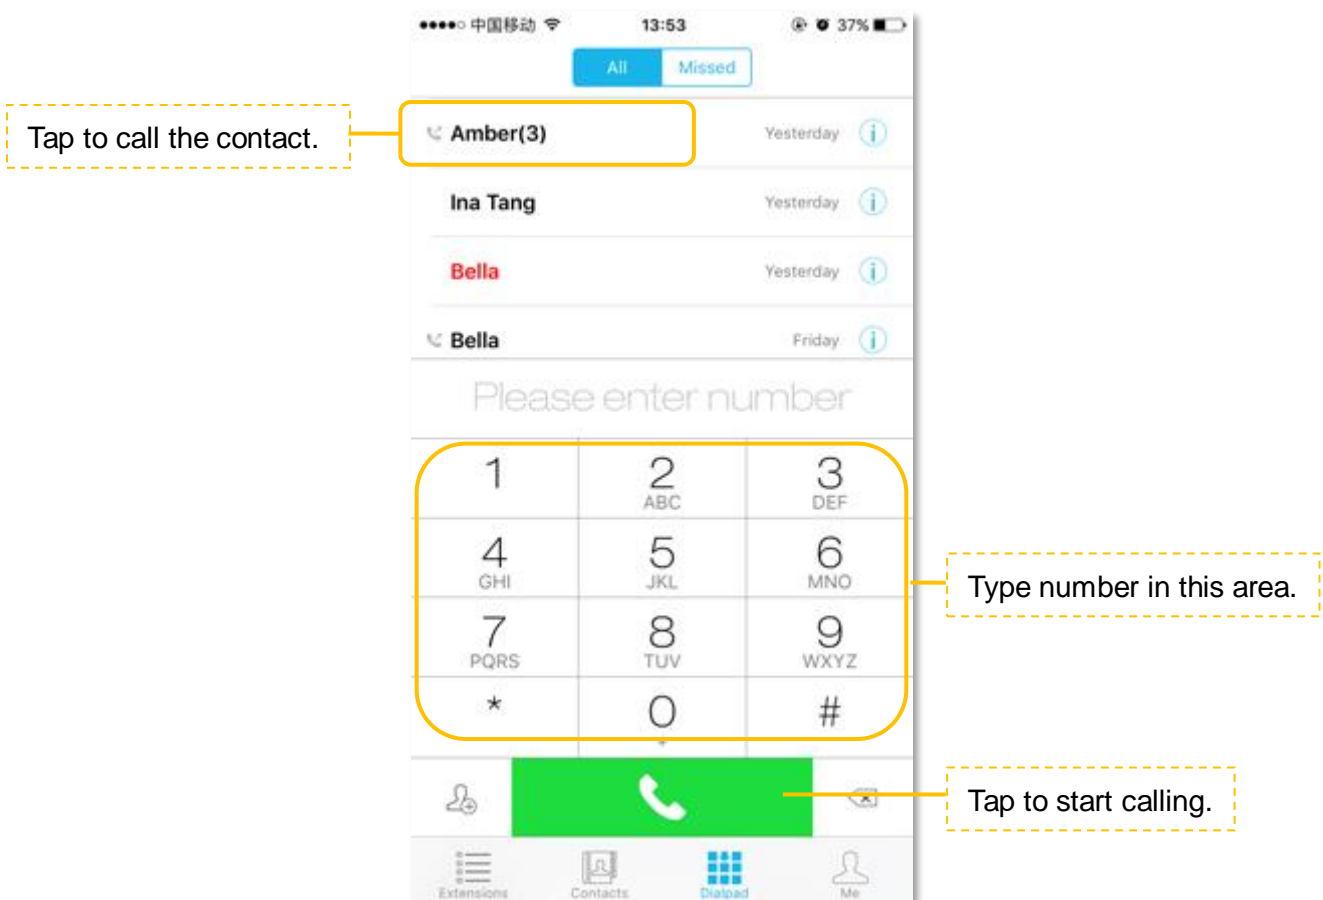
●●●●○ 中国移动 13:53 37%

All Missed

Tap to call the contact.

Amber(3) Yesterday

Ina Tang Yesterday

Bella Yesterday

Bella Friday

Please enter number

1
2 ABC
3 DEF
4 GHI
5 JKL
6 MNO
7 PQRS
8 TUV
9 WXYZ
*
0 +
#

Type number in this area.

Tap to start calling.

Extensions Contacts Dialpad Me